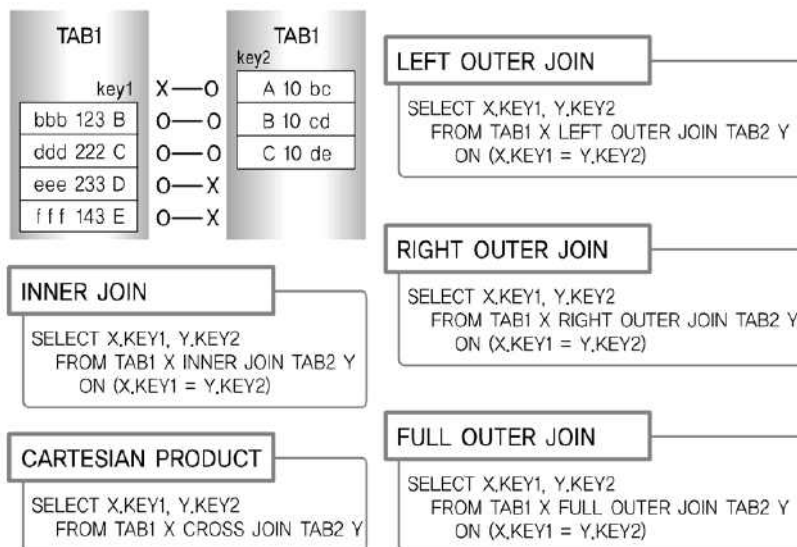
TAB1

key1

bbb 123 B

ddd 222 C

eee 233 D

f f f 143 E

X—O

O—O

O—O

O—X

O—X

TAB1

key2

A 10 bc

B 10 cd

C 10 de

INNER JOIN

SELECT X.KEY1, Y.KEY2
FROM TAB1 X INNER JOIN TAB2 Y
ON (X.KEY1 = Y.KEY2)

CARTESIAN PRODUCT

SELECT X.KEY1, Y.KEY2
FROM TAB1 X CROSS JOIN TAB2 Y

LEFT OUTER JOIN

SELECT X.KEY1, Y.KEY2
FROM TAB1 X LEFT OUTER JOIN TAB2 Y
ON (X.KEY1 = Y.KEY2)

RIGHT OUTER JOIN

SELECT X.KEY1, Y.KEY2
FROM TAB1 X RIGHT OUTER JOIN TAB2 Y
ON (X.KEY1 = Y.KEY2)

FULL OUTER JOIN

SELECT X.KEY1, Y.KEY2
FROM TAB1 X FULL OUTER JOIN TAB2 Y
ON (X.KEY1 = Y.KEY2)